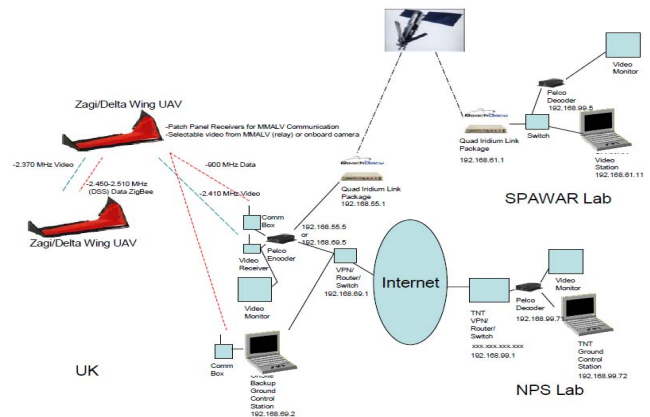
Zagi/Delta Wing UAV

-Patch Panel Receivers for MMALV Communication
-Selectable video from MMALV (relay) or onboard camera

-2.370 MHz Video

-2.450-2.510 MHz (DSS) Data ZigBee

-900 MHz Data

-2.410 MHz Video

Zagi/Delta Wing UAV

Quad Iridium Link Package
192.168.55.1

Comm Box

192.168.55.5
or
192.168.69.5

Pelco Encoder

Video Receiver

VPN/ Router/ Switch
192.168.69.1

Video Monitor

Internet

Comm Box

Onsite Backup Ground Control Station
192.168.69.2

UK

Quad Iridium Link Package
192.168.61.1

Switch

Pelco Decoder
192.168.99.5

Video Monitor

Video Station
192.168.61.11

SPAWAR Lab

TNT VPN/ Router/ Switch
xxx.xxx.xxx.xxx
192.168.99.1

Pelco Decoder
192.168.99.71

Video Monitor

TNT Ground Control Station
192.168.99.72

NPS Lab